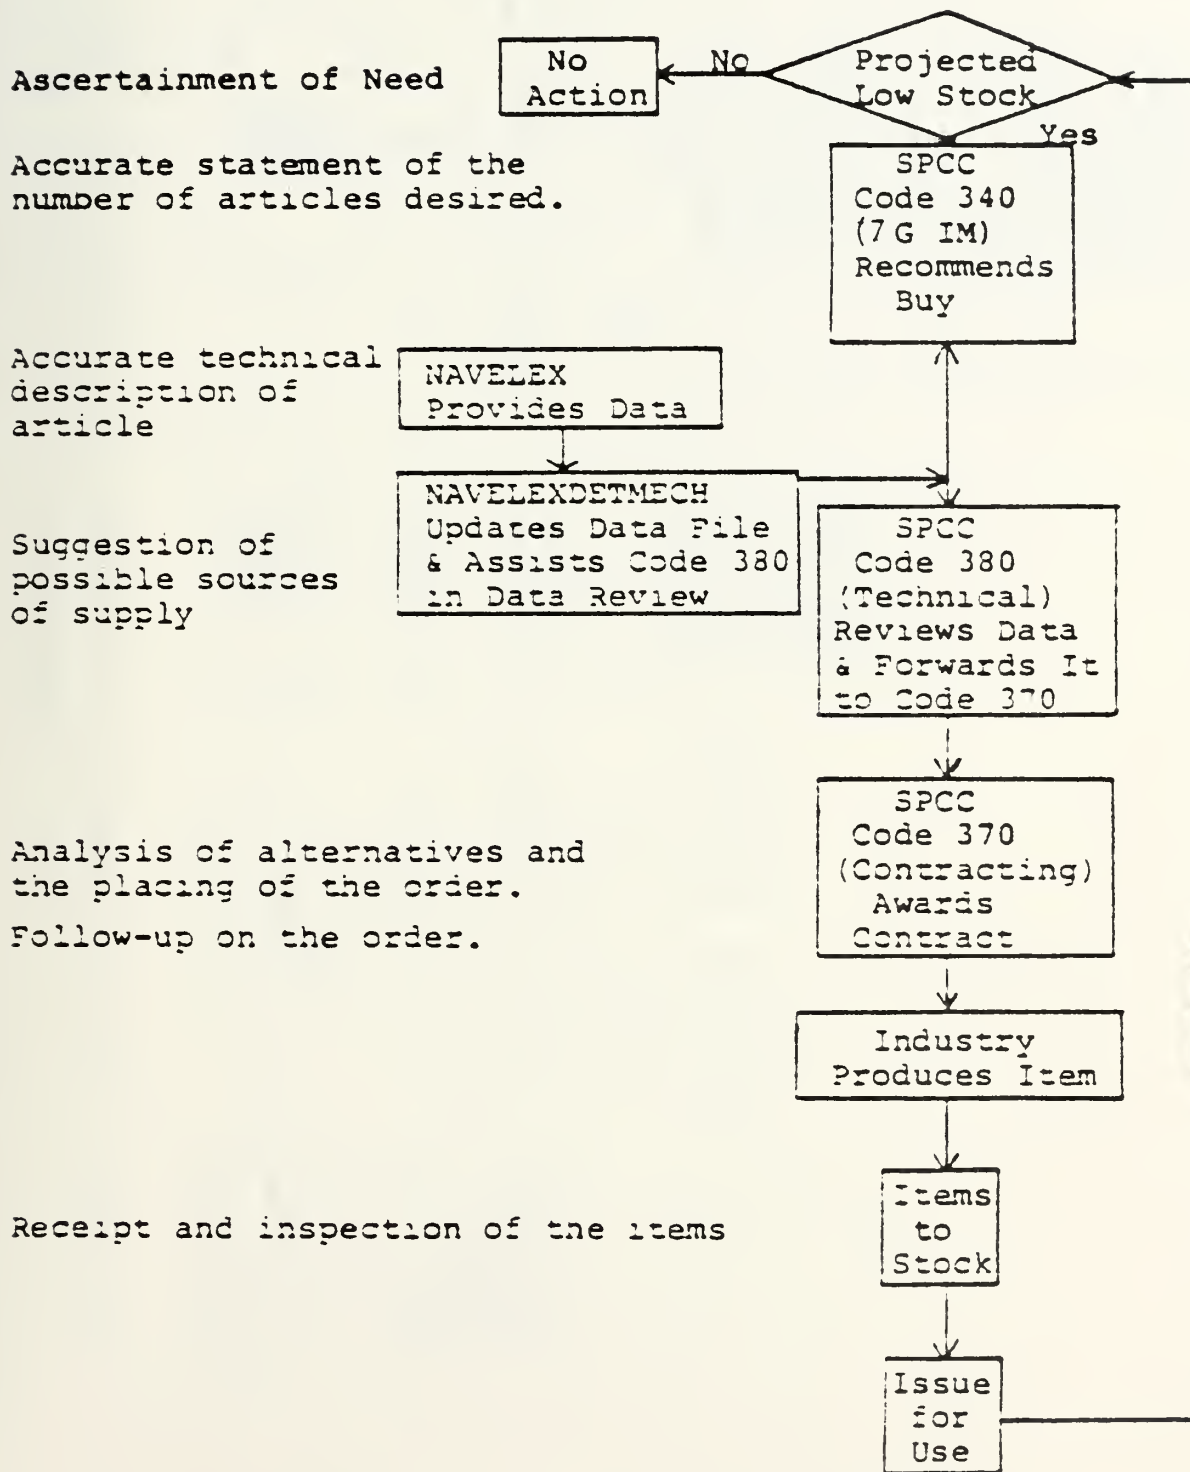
Ascertainment of Need

No Action

No

Projected Low Stock

Yes

Accurate statement of the number of articles desired.

SPCC Code 340 (7G IM) Recommends Buy

Accurate technical description of article

NAVELEX Provides Data

NAVELEXDETMECH Updates Data File & Assists Code 380 in Data Review

Suggestion of possible sources of supply

SPCC Code 380 (Technical) Reviews Data & Forwards It to Code 370

Analysis of alternatives and the placing of the order.

Follow-up on the order.

SPCC Code 370 (Contracting) Awards Contract

Industry Produces Item

Receipt and inspection of the items

Items to Stock

Issue for Use